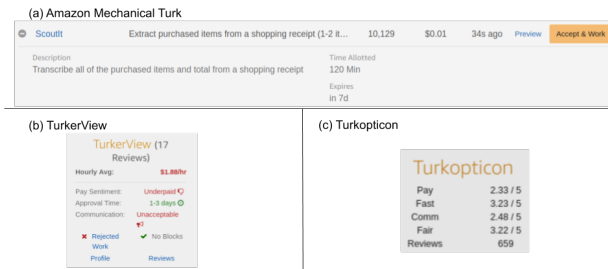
(a) Amazon Mechanical Turk

ScoutIt | Extract purchased items from a shopping receipt (1-2 it... | 10,129 | $0.01 | 34s ago | Preview | Accept & Work

Description
Transcribe all of the purchased items and total from a shopping receipt

Time Allotted
120 Min

Expires
in 7d

(b) TurkerView

TurkerView (17 Reviews)

Hourly Avg: $1.88/hr

Pay Sentiment: Underpaid
Approval Time: 1-3 days
Communication: Unacceptable

Rejected Work
No Blocks

Profile
Reviews

(c) Turkopticon

Turkopticon

| | |
|---|---|
| Pay | 2.33 / 5 |
| Fast | 3.23 / 5 |
| Comm | 2.48 / 5 |
| Fair | 3.22 / 5 |
| Reviews | 659 |